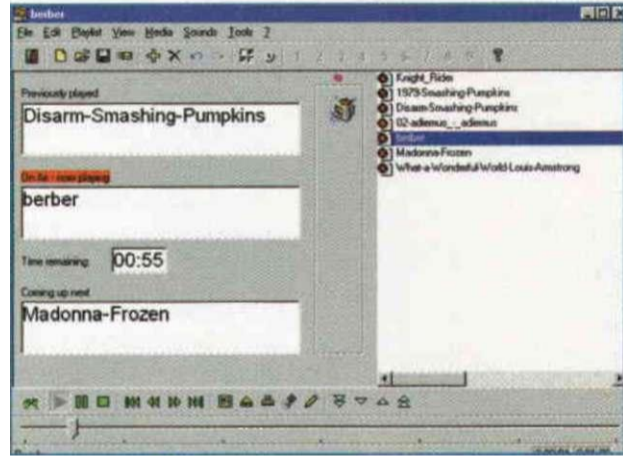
berber

File Edit Playlist View Media Sounds Tools ?

1 2 3 4 5 6 7 8 9

Previously played

Disarm-Smashing-Pumpkins

On Air - now playing

berber

Time remaining 00:55

Coming up next

Madonna-Frozen

Knight_Rider
1979-Smashing-Pumpkins
Disarm-Smashing-Pumpkins
02-adiemus_-_adiemus
berber
Madonna-Frozen
What-a-Wonderful-World-Louis-Armstrong